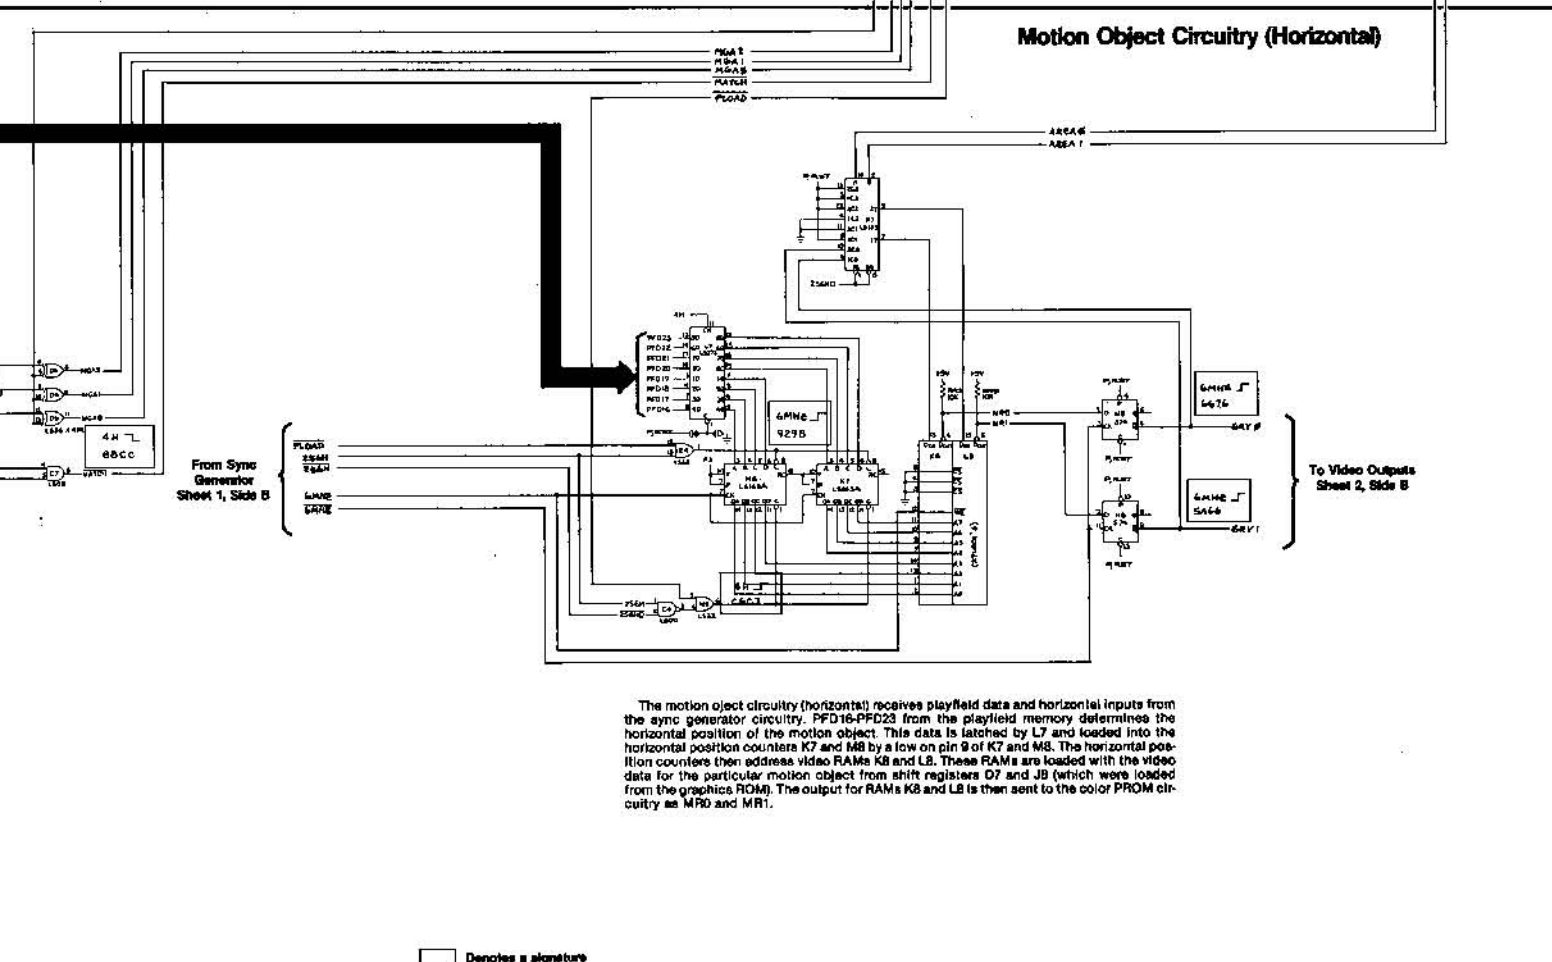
Motion Object Circuitry (Horizontal)

MGA2
MGA1
MGA0
MATCH
PLOAD

AREA 6
AREA 1

256HD

4H

PFD23
PFD22
PFD21
PFD20
PFD19
PFD18
PFD17
PFD16

6MHz
929B

4H
88CC

From Sync Generator Sheet 1, Side B

PLOAD
256H
256H
6MHz
6MHz

M8
LS163A

K7
LS163A

K8

L8

MR0
MR1

6MHz
6676

6MHz
5A66

To Video Outputs Sheet 2, Side B

4H
C6C3

256H
256HD

The motion oject circuitry (horizontal) receives playfield data and horizontal inputs from the sync generator circuitry. PFD16-PFD23 from the playfield memory determines the horizontal position of the motion object. This data is latched by L7 and loaded into the horizontal position counters K7 and M8 by a low on pin 9 of K7 and M8. The horizontal position counters then address video RAMs K8 and L8. These RAMs are loaded with the video data for the particular motion object from shift registers D7 and J8 (which were loaded from the graphics ROM). The output for RAMs K8 and L8 is then sent to the color PROM circuitry as MR0 and MR1.

Denotes a signature